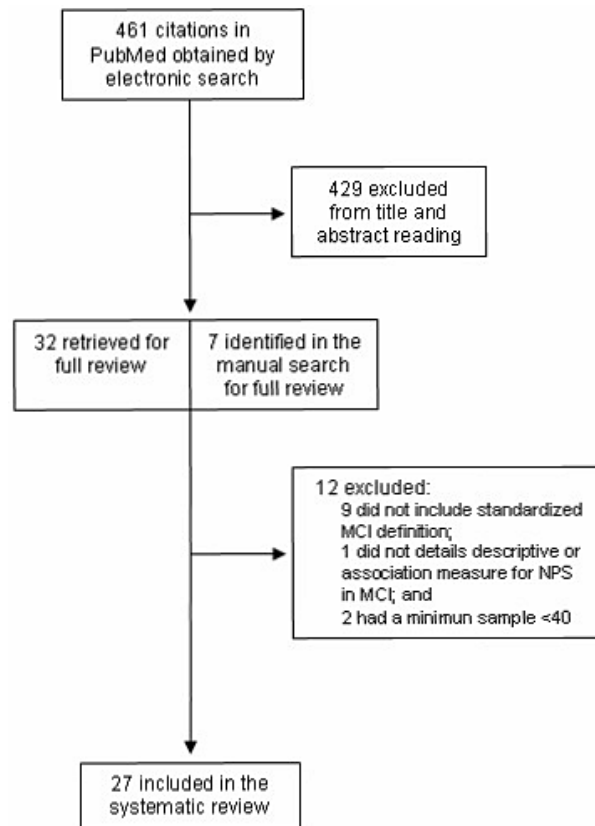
461 citations in PubMed obtained by electronic search

429 excluded from title and abstract reading

32 retrieved for full review

7 identified in the manual search for full review

12 excluded:
9 did not include standardized MCI definition;
1 did not details descriptive or association measure for NPS in MCI; and
2 had a minimun sample <40

27 included in the systematic review